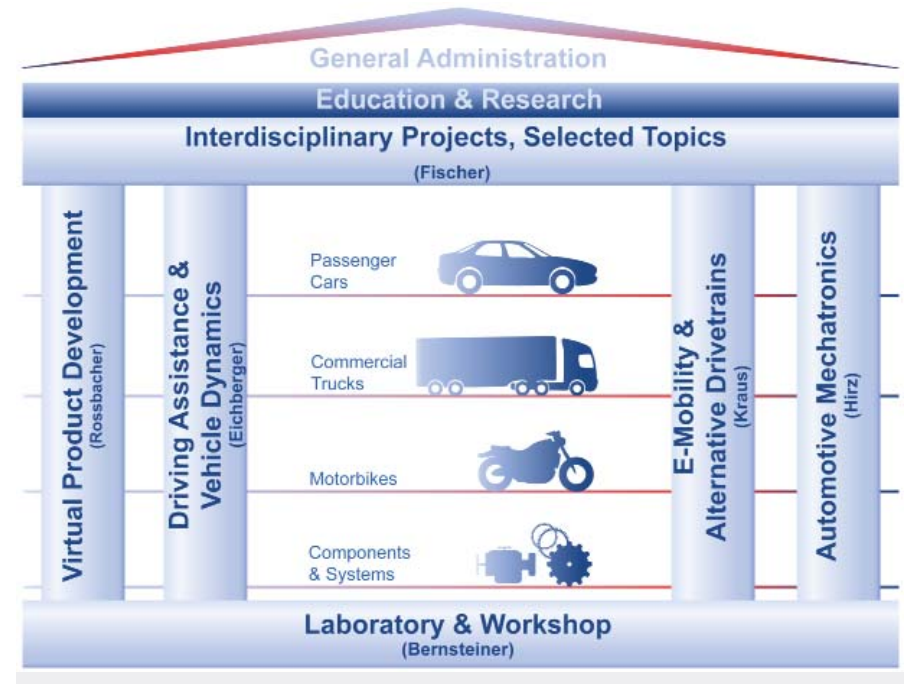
General Administration

Education & Research

Interdisciplinary Projects, Selected Topics
(Fischer)

Virtual Product Development
(Rossbacher)

Driving Assistance & Vehicle Dynamics
(Eichberger)

Passenger Cars

Commercial Trucks

Motorbikes

Components & Systems

E-Mobility & Alternative Drivetrains
(Kraus)

Automotive Mechatronics
(Hirz)

Laboratory & Workshop
(Bernsteiner)